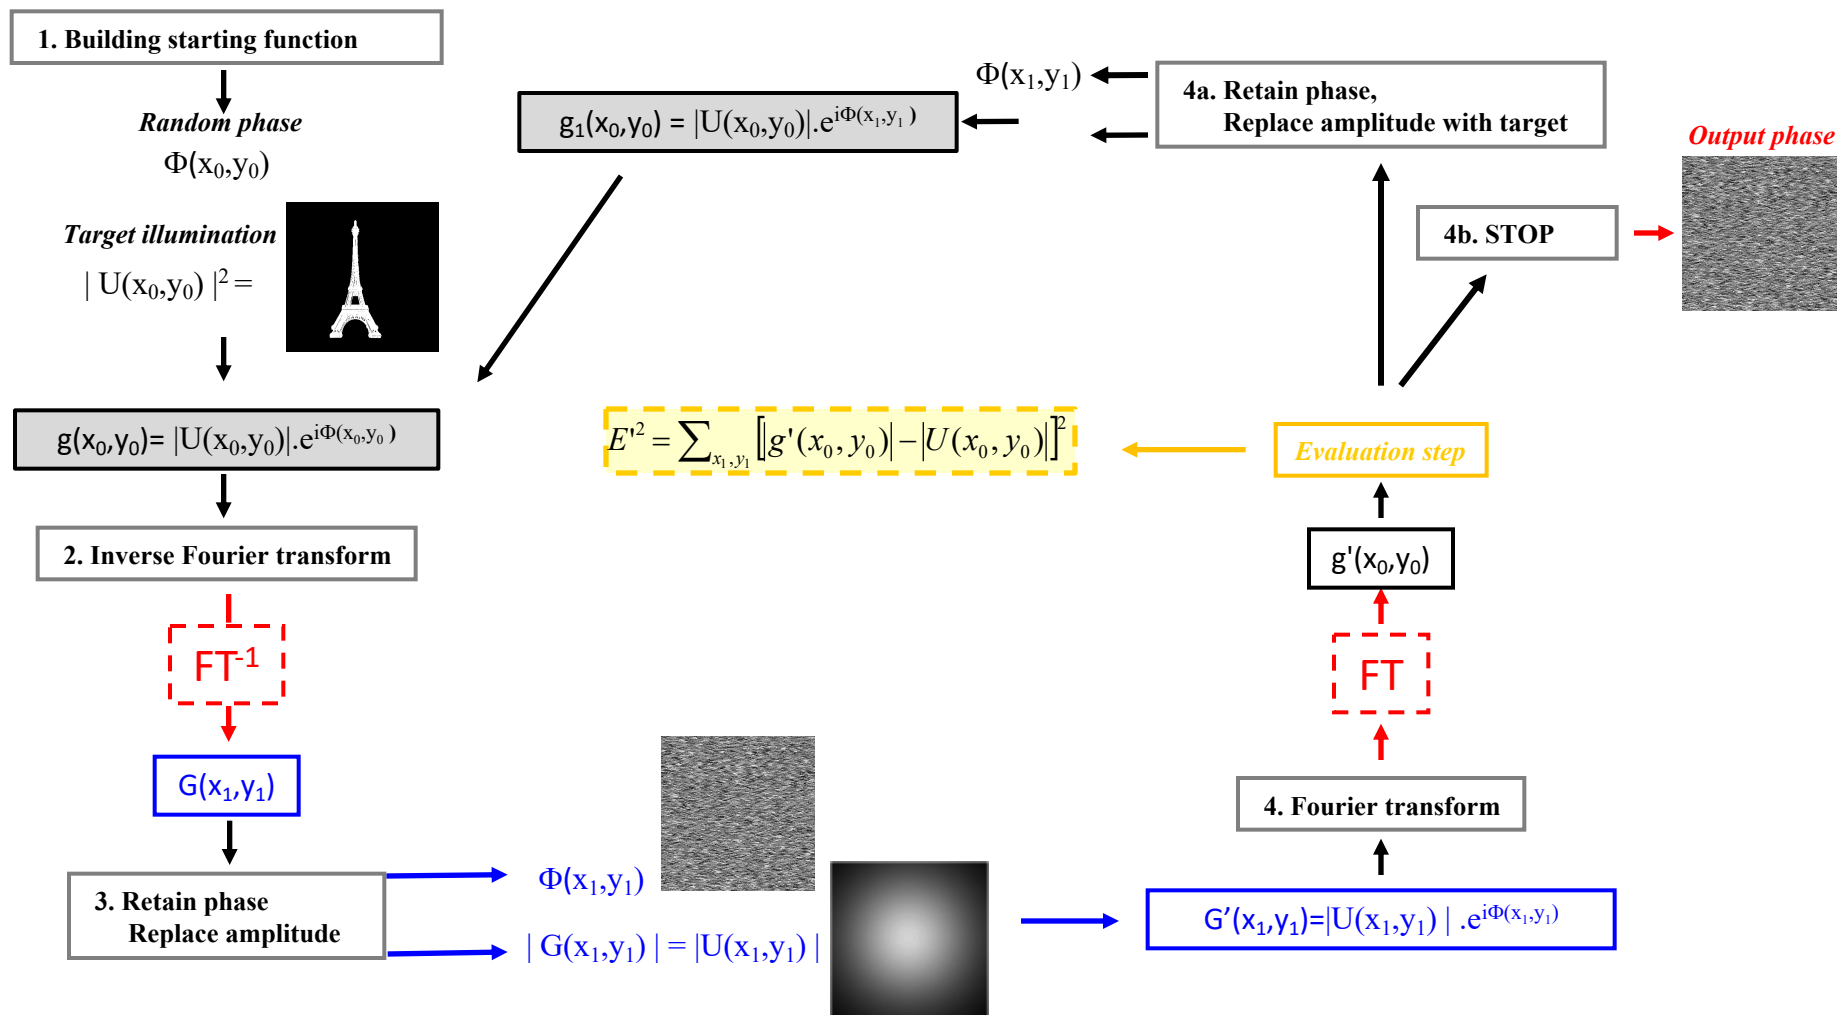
1. Building starting function

Random phase

$\Phi(x_0,y_0)$

Target illumination

$|U(x_0,y_0)|^2 =$

$g(x_0,y_0)= |U(x_0,y_0)|.e^{i\Phi(x_0,y_0)}$

2. Inverse Fourier transform

$FT^{-1}$

$G(x_1,y_1)$

3. Retain phase
Replace amplitude

$\Phi(x_1,y_1)$

$|G(x_1,y_1)| = |U(x_1,y_1)|$

$g_1(x_0,y_0) = |U(x_0,y_0)|.e^{i\Phi(x_1,y_1)}$

$\Phi(x_1,y_1)$

4a. Retain phase,
Replace amplitude with target

Output phase

4b. STOP

$E'^2 = \sum_{x_1,y_1} [|g'(x_0,y_0)| - |U(x_0,y_0)|]^2$

Evaluation step

$g'(x_0,y_0)$

FT

4. Fourier transform

$G'(x_1,y_1)=|U(x_1,y_1)| .e^{i\Phi(x_1,y_1)}$